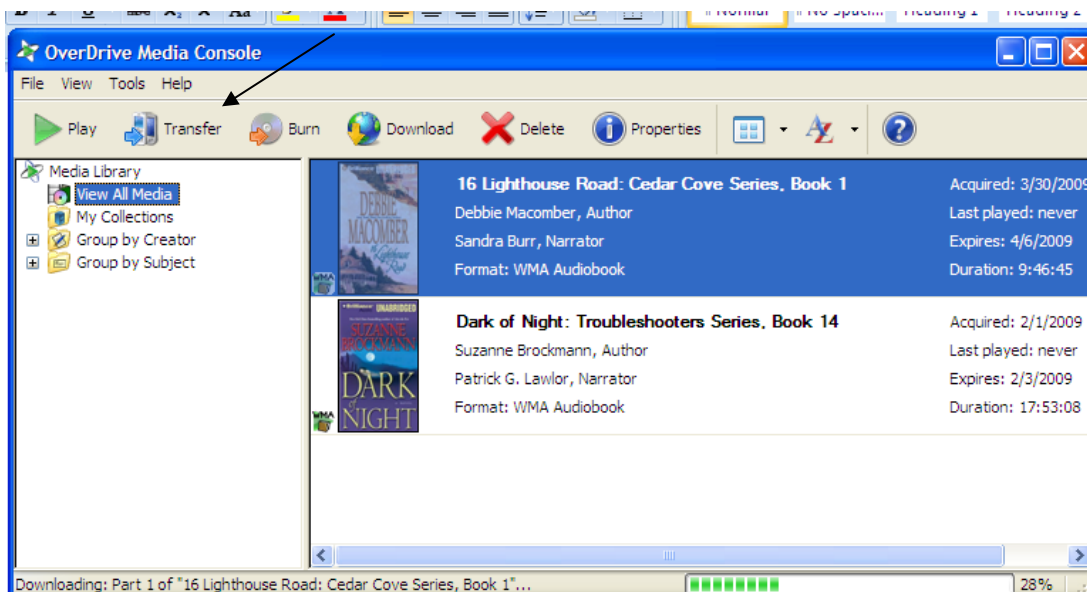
OverDrive Media Console

File View Tools Help

Play Transfer Burn Download Delete Properties

Media Library
View All Media
My Collections
Group by Creator
Group by Subject

DEBBIE MACOMBER

16 Lighthouse Road: Cedar Cove Series, Book 1
Debbie Macomber, Author
Sandra Burr, Narrator
Format: WMA Audiobook

Acquired: 3/30/2009
Last played: never
Expires: 4/6/2009
Duration: 9:46:45

UNABRIDGED
SUZANNE BROCKMANN
DARK of NIGHT

Dark of Night: Troubleshooters Series, Book 14
Suzanne Brockmann, Author
Patrick G. Lawlor, Narrator
Format: WMA Audiobook

Acquired: 2/1/2009
Last played: never
Expires: 2/3/2009
Duration: 17:53:08

Downloading: Part 1 of "16 Lighthouse Road: Cedar Cove Series, Book 1"...

28%